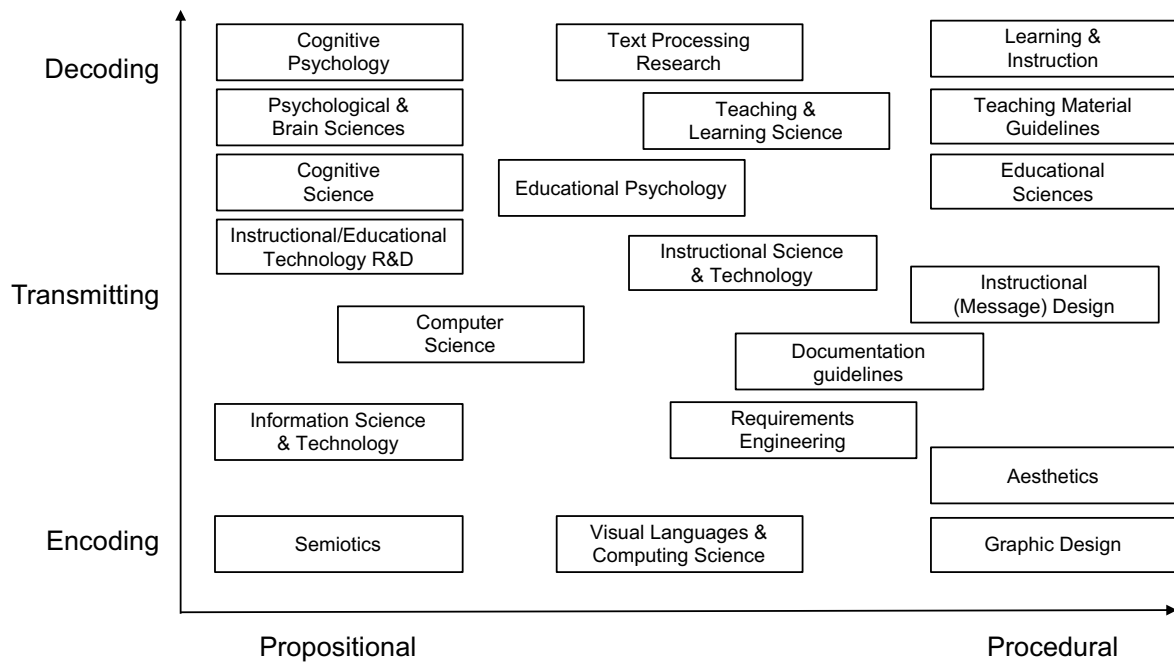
Decoding

Cognitive Psychology

Text Processing Research

Learning & Instruction

Psychological & Brain Sciences

Teaching & Learning Science

Teaching Material Guidelines

Cognitive Science

Educational Psychology

Educational Sciences

Instructional/Educational Technology R&D

Instructional Science & Technology

Transmitting

Instructional (Message) Design

Computer Science

Documentation guidelines

Information Science & Technology

Requirements Engineering

Aesthetics

Encoding

Semiotics

Visual Languages & Computing Science

Graphic Design

Propositional

Procedural